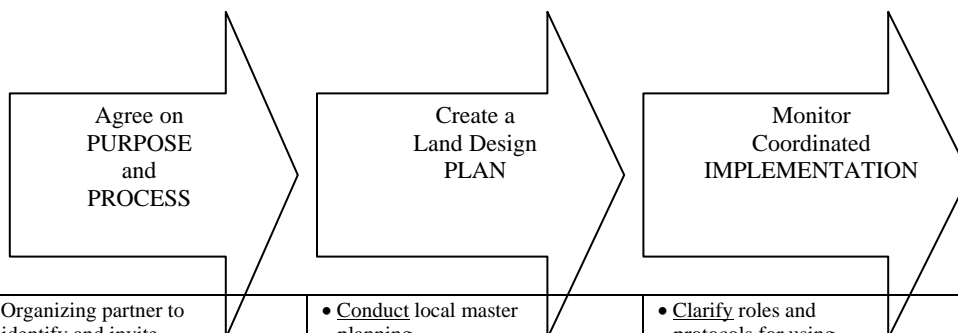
Agree on PURPOSE and PROCESS

Create a Land Design PLAN

Monitor Coordinated IMPLEMENTATION

Organizing partner to identify and invite

• Conduct local master planning

• Clarify roles and protocols for using